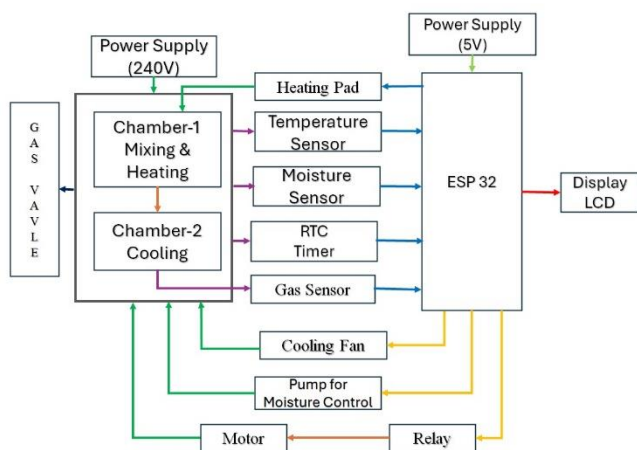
Power Supply (240V)

Power Supply (5V)

GAS VAVLE

Chamber-1 Mixing & Heating

Chamber-2 Cooling

Heating Pad

Temperature Sensor

Moisture Sensor

RTC Timer

Gas Sensor

ESP 32

Display LCD

Cooling Fan

Pump for Moisture Control

Motor

Relay